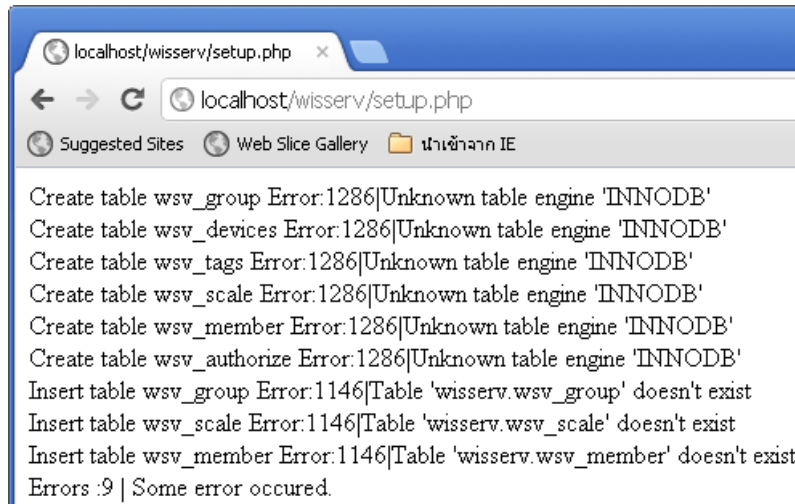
localhost/wisserv/setup.php ×

localhost/wisserv/setup.php

Suggested Sites Web Slice Gallery นำเข้าจาก IE

Create table wsv_group Error:1286|Unknown table engine 'INNODB'
Create table wsv_devices Error:1286|Unknown table engine 'INNODB'
Create table wsv_tags Error:1286|Unknown table engine 'INNODB'
Create table wsv_scale Error:1286|Unknown table engine 'INNODB'
Create table wsv_member Error:1286|Unknown table engine 'INNODB'
Create table wsv_authorize Error:1286|Unknown table engine 'INNODB'
Insert table wsv_group Error:1146|Table 'wisserv.wsv_group' doesn't exist
Insert table wsv_scale Error:1146|Table 'wisserv.wsv_scale' doesn't exist
Insert table wsv_member Error:1146|Table 'wisserv.wsv_member' doesn't exist
Errors :9 | Some error occured.